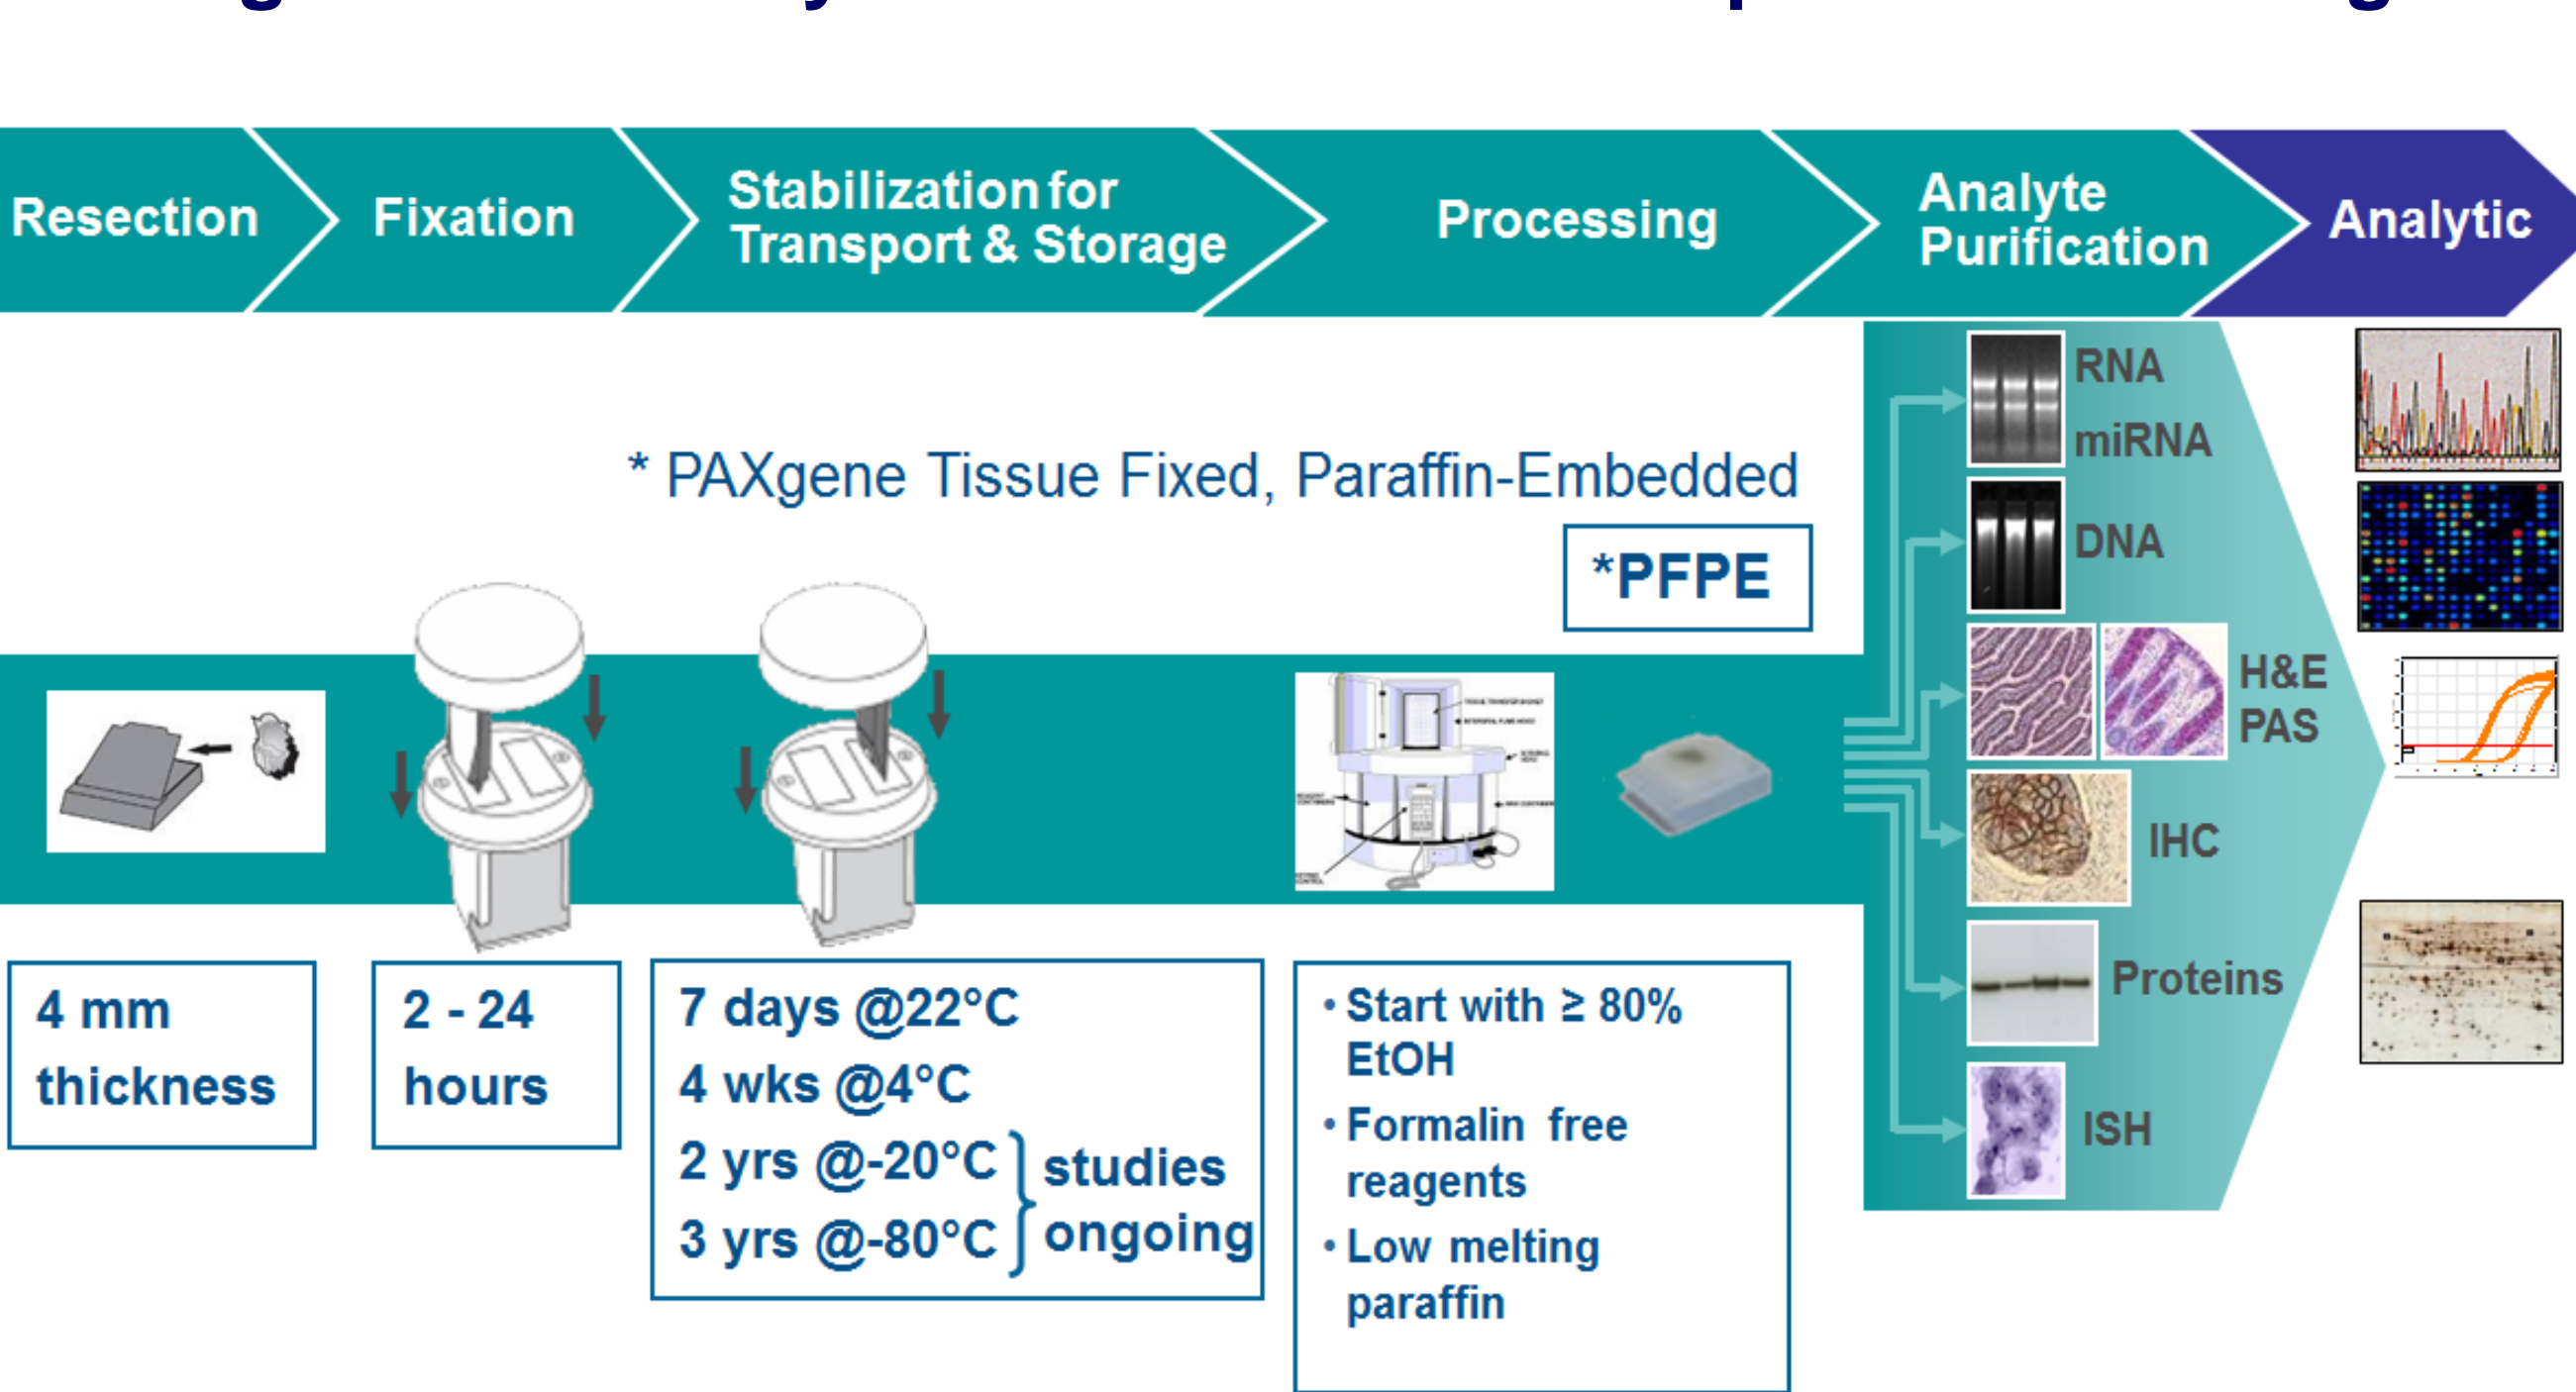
Resection

Fixation

Stabilization for Transport & Storage

Processing

Analyte Purification

Analytic

* PAXgene Tissue Fixed, Paraffin-Embedded

*PFPE

RNA
miRNA

DNA

H&E
PAS

IHC

Proteins

ISH

4 mm thickness

2 - 24 hours

7 days @22°C
4 wks @4°C
2 yrs @-20°C
3 yrs @-80°C
studies ongoing

• Start with ≥ 80% EtOH
• Formalin free reagents
• Low melting paraffin